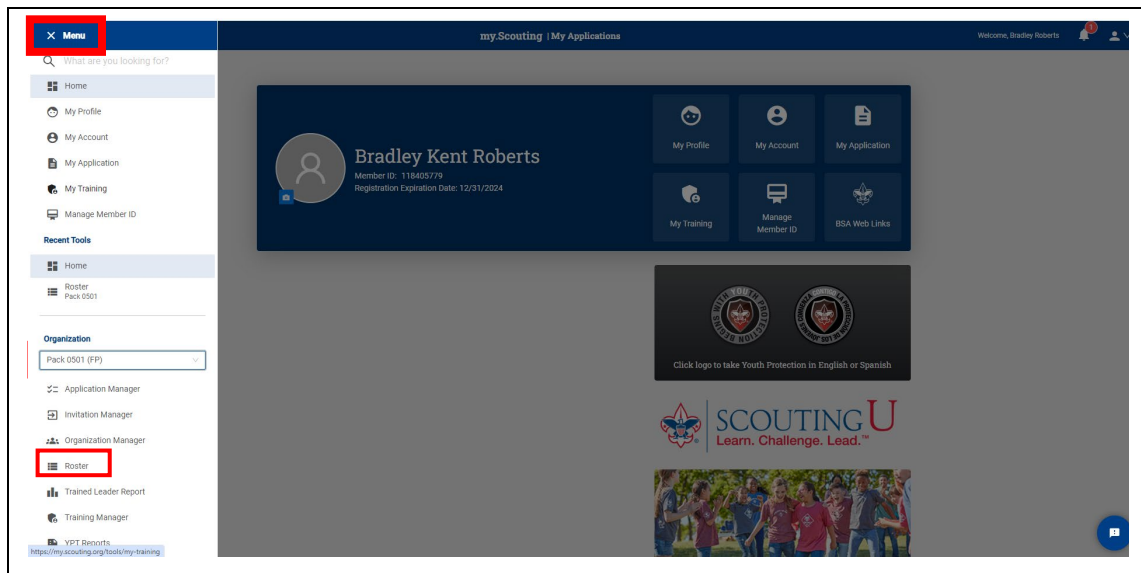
× Menu

What are you looking for?

Home
My Profile
My Account
My Application
My Training
Manage Member ID

Recent Tools

Home
Roster
Pack 0501

Organization

Pack 0501 (FP)

Application Manager
Invitation Manager
Organization Manager
Roster
Trained Leader Report
Training Manager
YPT Reports

https://my.scouting.org/tools/my-training

my.Scouting | My Applications

Welcome, Bradley Roberts

1

Bradley Kent Roberts
Member ID: 118405779
Registration Expiration Date: 12/31/2024

My Profile
My Account
My Application
My Training
Manage Member ID
BSA Web Links

Click logo to take Youth Protection in English or Spanish

SCOUTING U
Learn. Challenge. Lead.™